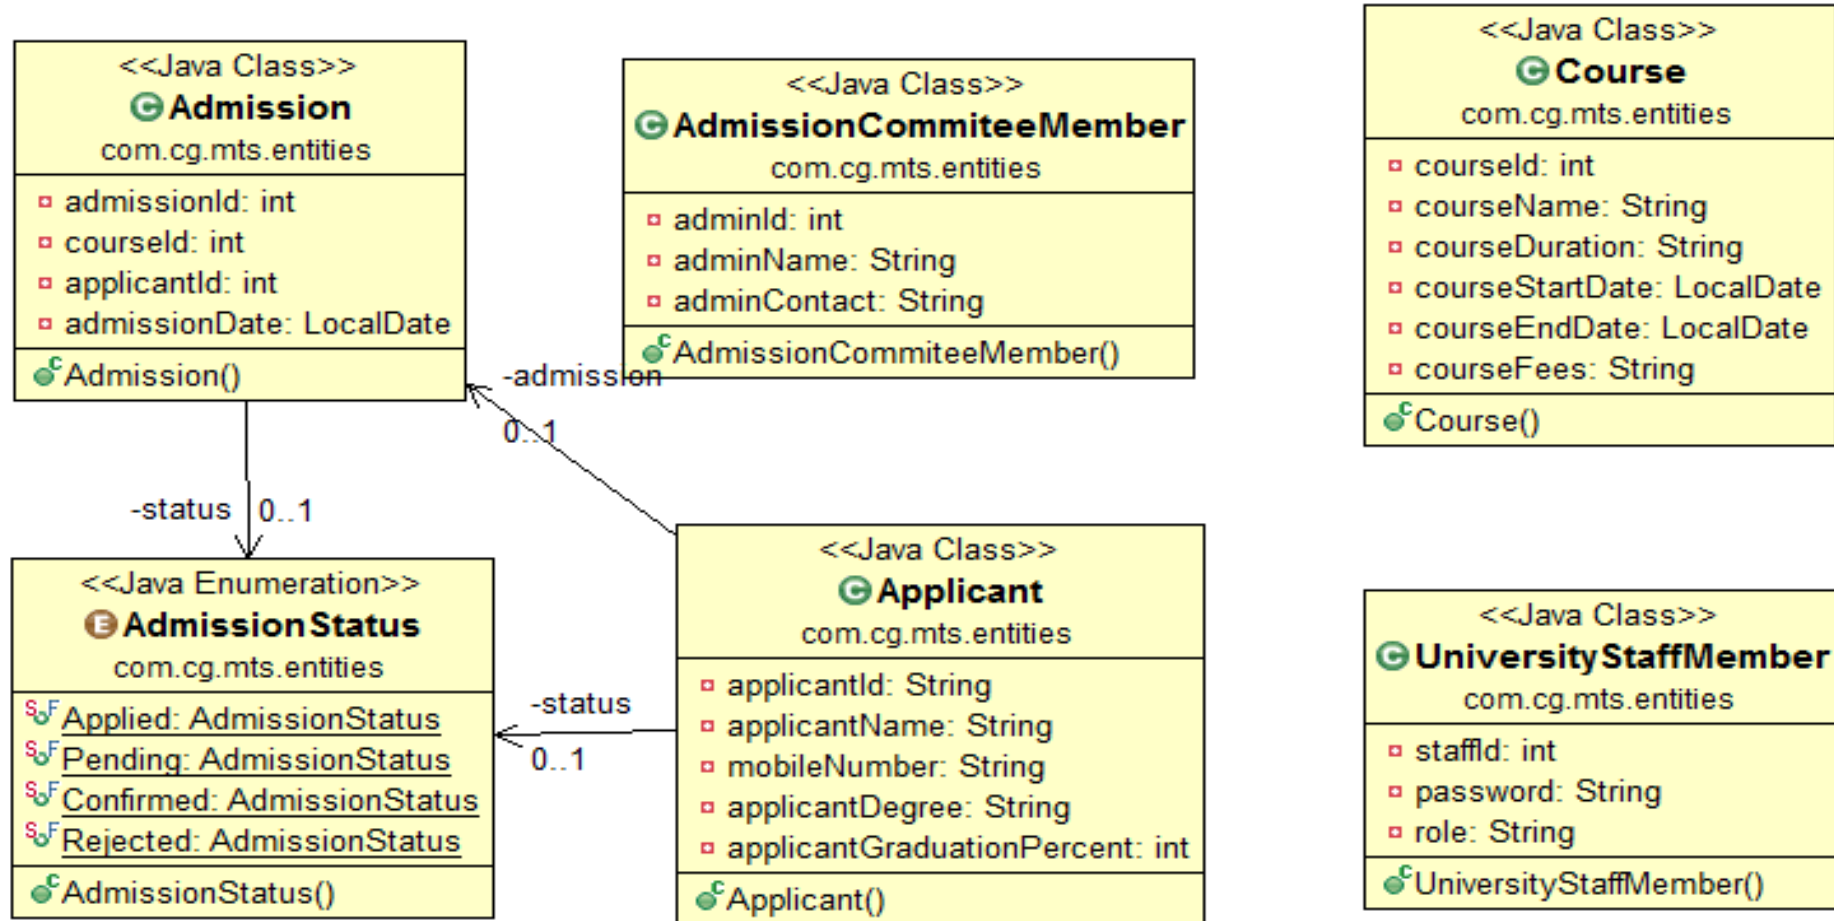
<<Java Class>>
Admission
com.cg.mts.entities

admissionId: int
courseId: int
applicantId: int
admissionDate: LocalDate

Admission()

<<Java Class>>
AdmissionCommiteeMember
com.cg.mts.entities

adminId: int
adminName: String
adminContact: String

AdmissionCommiteeMember()

<<Java Class>>
Course
com.cg.mts.entities

courseId: int
courseName: String
courseDuration: String
courseStartDate: LocalDate
courseEndDate: LocalDate
courseFees: String

Course()

-admission
0..1

-status
0..1

<<Java Enumeration>>
AdmissionStatus
com.cg.mts.entities

Applied: AdmissionStatus
Pending: AdmissionStatus
Confirmed: AdmissionStatus
Rejected: AdmissionStatus

AdmissionStatus()

-status
0..1

<<Java Class>>
Applicant
com.cg.mts.entities

applicantId: String
applicantName: String
mobileNumber: String
applicantDegree: String
applicantGraduationPercent: int

Applicant()

<<Java Class>>
UniversityStaffMember
com.cg.mts.entities

staffId: int
password: String
role: String

UniversityStaffMember()